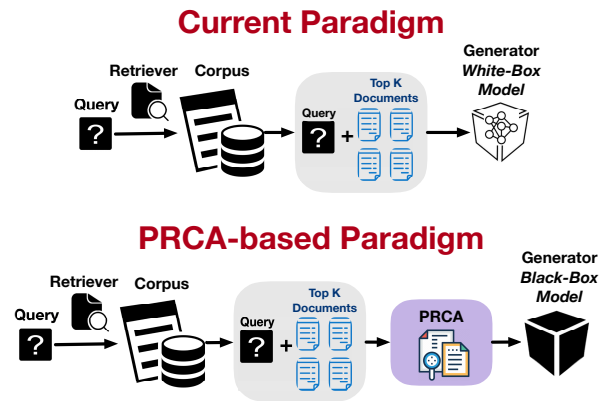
Current Paradigm

Retriever

Corpus

Query

?

Query

?

+

Top K Documents

Generator
White-Box Model

PRCA-based Paradigm

Retriever

Corpus

Query

?

Query

?

+

Top K Documents

PRCA

Generator
Black-Box Model